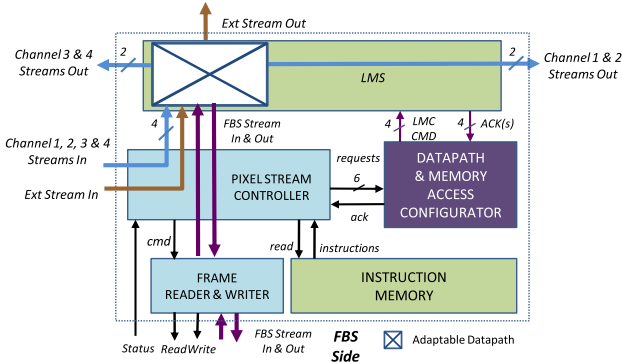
Ext Stream Out

Channel 3 & 4 Streams Out

2

LMS

2

Channel 1 & 2 Streams Out

Channel 1, 2, 3 & 4 Streams In

4

FBS Stream In & Out

4

LMC CMD

4

ACK(s)

requests

6

ack

DATAPATH & MEMORY ACCESS CONFIGURATOR

Ext Stream In

PIXEL STREAM CONTROLLER

cmd

read

instructions

FRAME READER & WRITER

INSTRUCTION MEMORY

Status

ReadWrite

FBS Stream In & Out

FBS Side

Adaptable Datapath